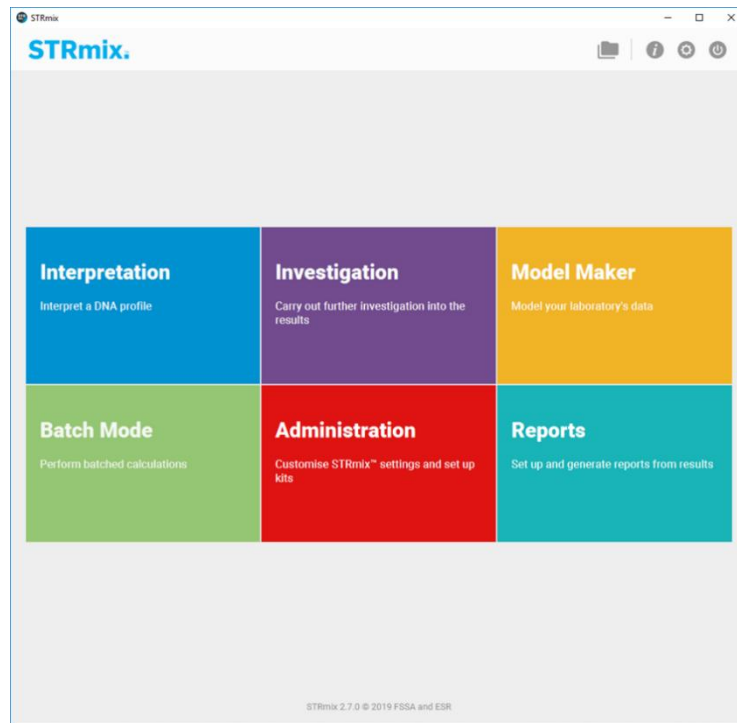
STRmix

STRmix.

Interpretation

Interpret a DNA profile

Investigation

Carry out further investigation into the results

Model Maker

Model your laboratory's data

Batch Mode

Perform batched calculations

Administration

Customise STRmix™ settings and set up kits

Reports

Set up and generate reports from results

STRmix 2.7.0 © 2019 FSSA and ESR